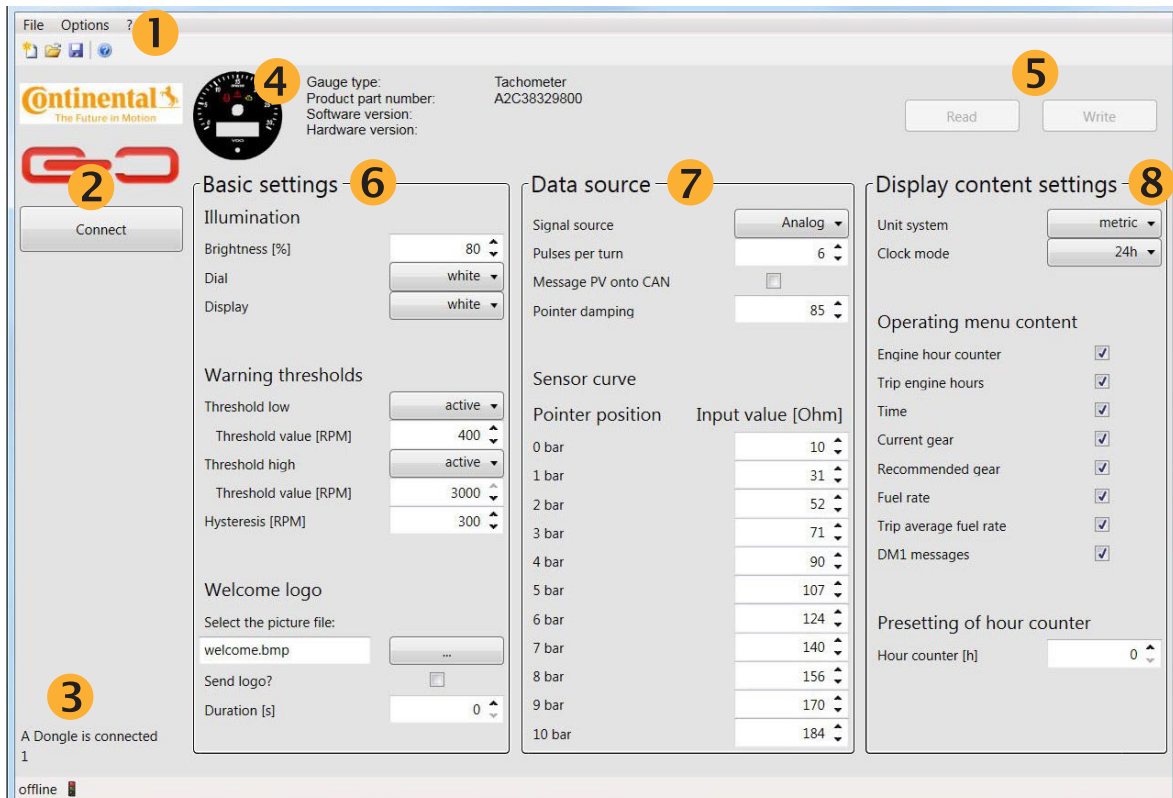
File Options ?

1

Continental
The Future in Motion

2

Connect

3

A Dongle is connected
1

4

Gauge type: Tachometer
Product part number: A2C38329800
Software version:
Hardware version:

5

Read Write

Basic settings 6

Illumination

Brightness [%] 80

Dial white

Display white

Warning thresholds

Threshold low active

Threshold value [RPM] 400

Threshold high active

Threshold value [RPM] 3000

Hysteresis [RPM] 300

Welcome logo

Select the picture file:

welcome.bmp ...

Send logo?

Duration [s] 0

Data source 7

Signal source Analog

Pulses per turn 6

Message PV onto CAN

Pointer damping 85

Sensor curve

| Pointer position | Input value [Ohm] |
|---|---|
| 0 bar | 10 |
| 1 bar | 31 |
| 2 bar | 52 |
| 3 bar | 71 |
| 4 bar | 90 |
| 5 bar | 107 |
| 6 bar | 124 |
| 7 bar | 140 |
| 8 bar | 156 |
| 9 bar | 170 |
| 10 bar | 184 |

Display content settings 8

Unit system metric

Clock mode 24h

Operating menu content

Engine hour counter

Trip engine hours

Time

Current gear

Recommended gear

Fuel rate

Trip average fuel rate

DM1 messages

Presetting of hour counter

Hour counter [h] 0

offline